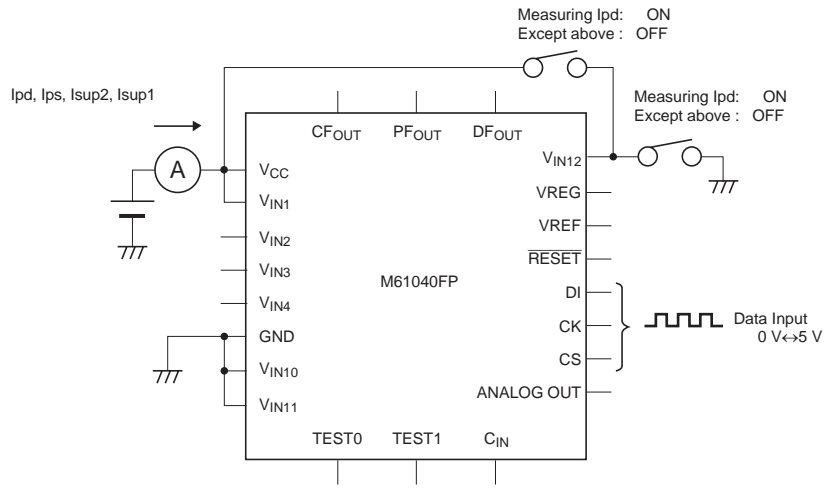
Measuring Ipd: ON
Except above : OFF

Ipd, Ips, Isup2, Isup1

Measuring Ipd: ON
Except above : OFF

A

$CF_{OUT}$ $PF_{OUT}$ $DF_{OUT}$

$V_{CC}$
$V_{IN1}$
$V_{IN2}$
$V_{IN3}$
$V_{IN4}$
GND
$V_{IN10}$
$V_{IN11}$

$V_{IN12}$
VREG
VREF
$\overline{RESET}$
DI
CK
CS
ANALOG OUT

M61040FP

Data Input
0 V↔5 V

TEST0 TEST1 $C_{IN}$